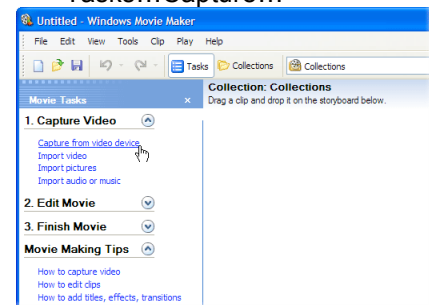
Untitled - Windows Movie Maker

File Edit View Tools Clip Play Help

Tasks Collections Collections

Movie Tasks ×

1. Capture Video

Capture from video device
Import video
Import pictures
Import audio or music

2. Edit Movie

3. Finish Movie

Movie Making Tips

How to capture video
How to edit clips
How to add titles, effects, transitions

Collection: Collections
Drag a clip and drop it on the storyboard below.